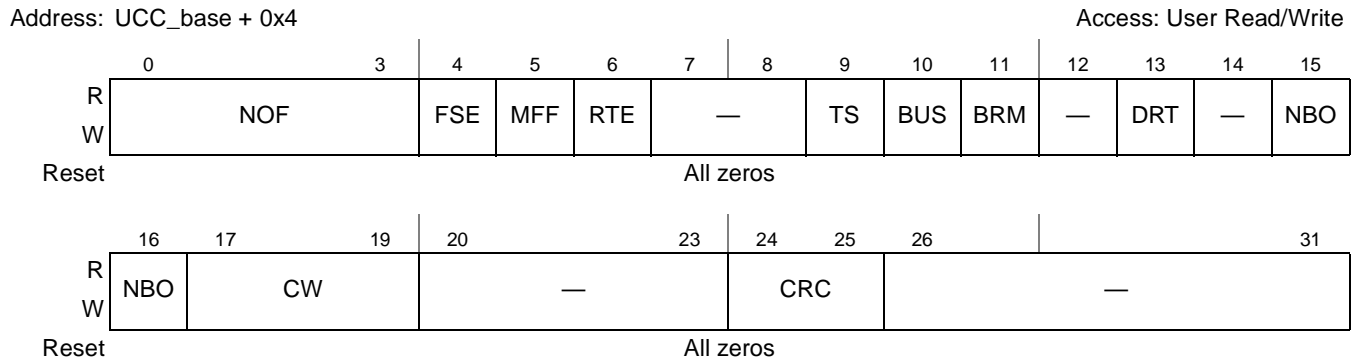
Address: UCC_base + 0x4

Access: User Read/Write

|  | 0 | 3 | 4 | 5 | 6 | 7 | 8 | 9 | 10 | 11 | 12 | 13 | 14 | 15 |
|---|---|---|---|---|---|---|---|---|---|---|---|---|---|---|
| R W | NOF | | FSE | MFF | RTE | — | | TS | BUS | BRM | — | DRT | — | NBO |
| Reset | All zeros | | | | | | | | | | | | | |

|  | 16 | 17 | 19 | 20 | 23 | 24 | 25 | 26 | 31 |
|---|---|---|---|---|---|---|---|---|---|
| R W | NBO | CW | | — | | CRC | | — | |
| Reset | All zeros | | | | | | | | |